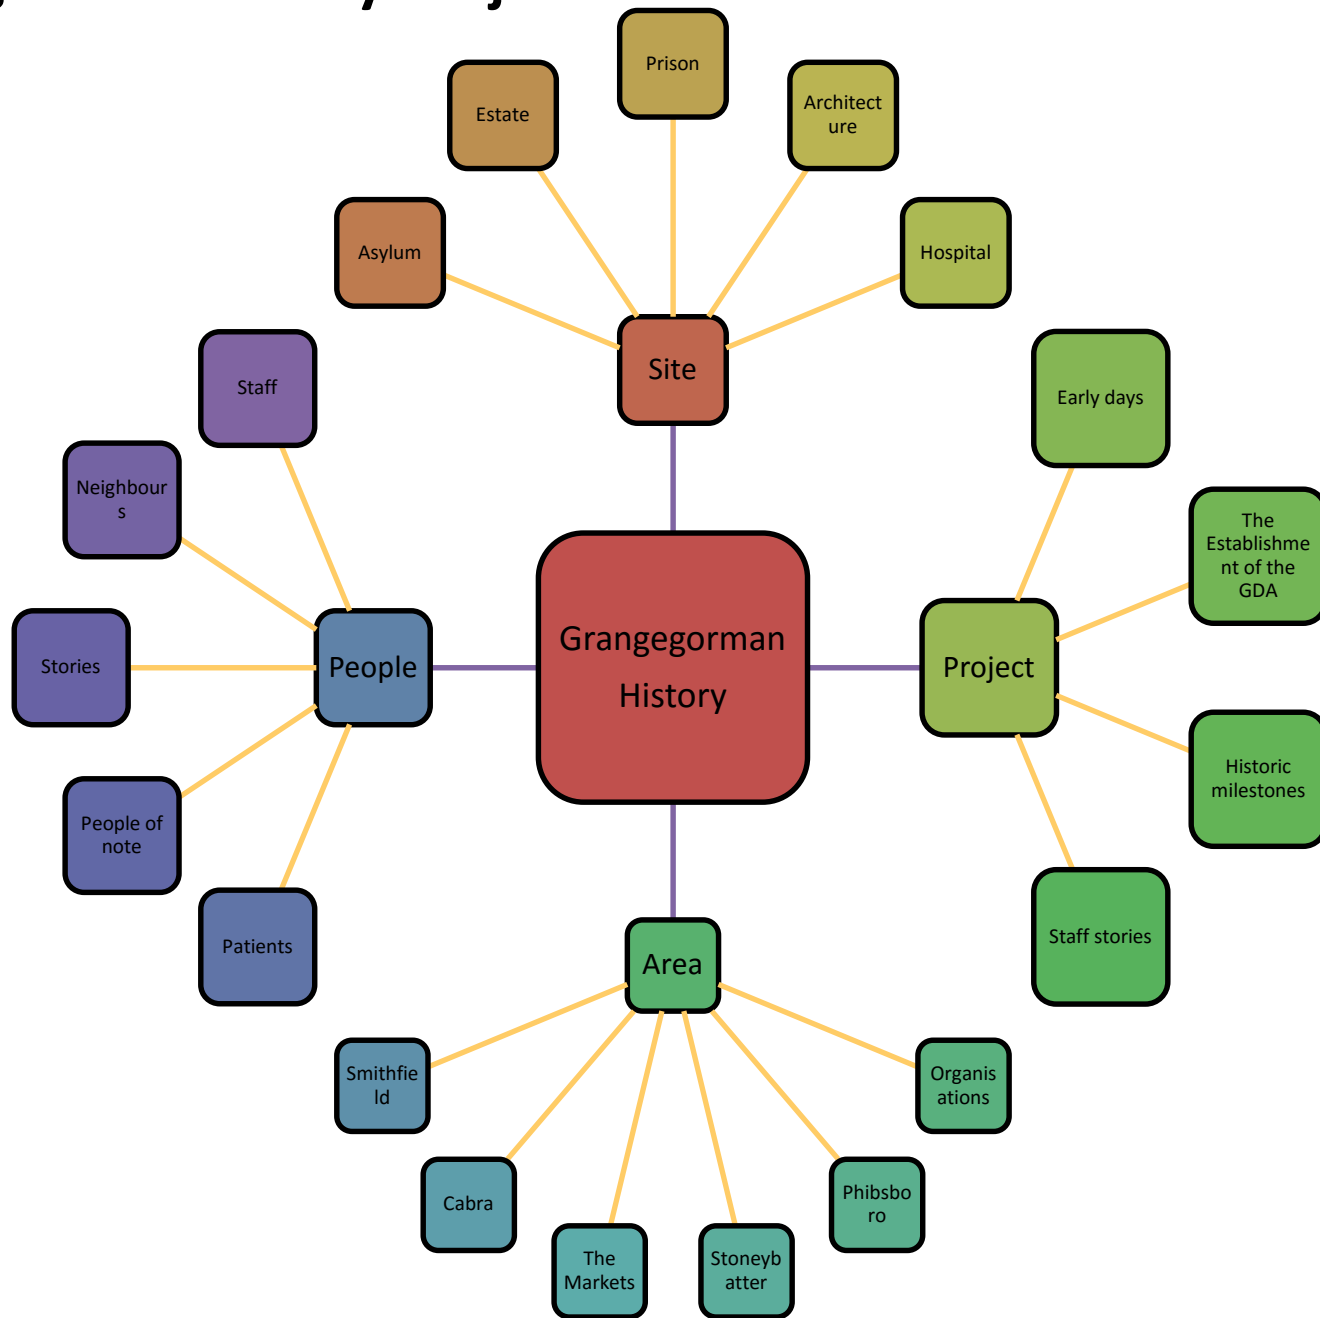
Grangegorman History

Site

Asylum

Estate

Prison

Architecture

Hospital

People

Staff

Neighbours

Stories

People of note

Patients

Project

Early days

The Establishment of the GDA

Historic milestones

Staff stories

Area

Smithfield

Cabra

The Markets

Stoneybatter

Phibsboro

Organisations